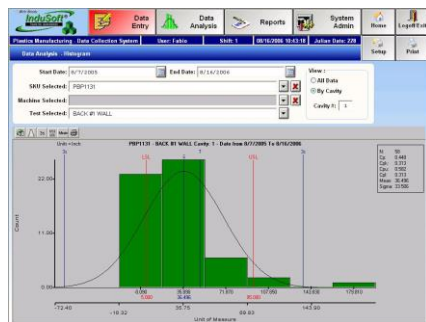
InduSoft
Data Entry
Data Analysis
Reports
System Admin
Home
Logoff/Exit
Plastics Manufacturing Data Collection System
User: Fabio
Shift: 1
08/16/2006 10:43:18
Julian Date: 228
Data Analysis - Histogram
Setup
Print
Start Date: 8/7/2005
End Date: 8/16/2006
SKU Selected: PBP1131
Machine Selected:
Test Selected: BACK #1 WALL
View :
All Data
By Cavity
Cavity #: 1
Unit = Inch
PBP1131 - BACK #1 WALL Cavity: 1 - Data from 8/7/2005 To 8/16/2006
3s
LSL
USL
3s
N: 90
Cp: 0.440
Cpk: 0.113
Cpu: 0.502
Cpl: 0.113
Mean: 35.490
Sigma: 23.500
22.00
11.00
Count
0.00
0.000
5.000
35.856
35.490
71.875
107.950
80.000
142.636
178.813
-72.40
-18.92
35.75
89.63
143.30
Unit of Measure